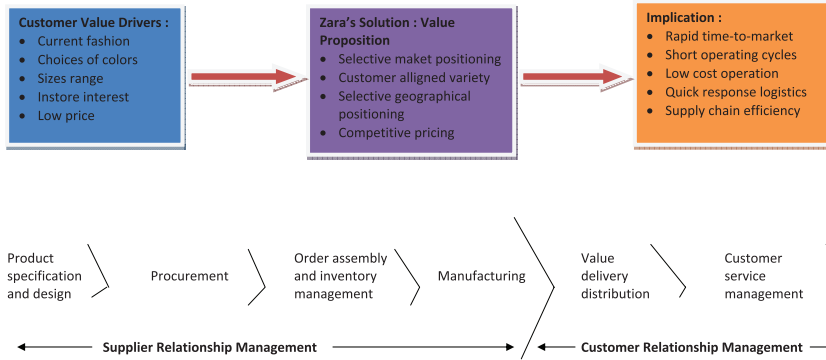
**Customer Value Drivers :**
- Current fashion
- Choices of colors
- Sizes range
- Instore interest
- Low price

**Zara's Solution : Value Proposition**
- Selective maket positioning
- Customer alligned variety
- Selective geographical positioning
- Competitive pricing

**Implication :**
- Rapid time-to-market
- Short operating cycles
- Low cost operation
- Quick response logistics
- Supply chain efficiency

Product specification and design

Procurement

Order assembly and inventory management

Manufacturing

Value delivery distribution

Customer service management

**Supplier Relationship Management**

**Customer Relationship Management**